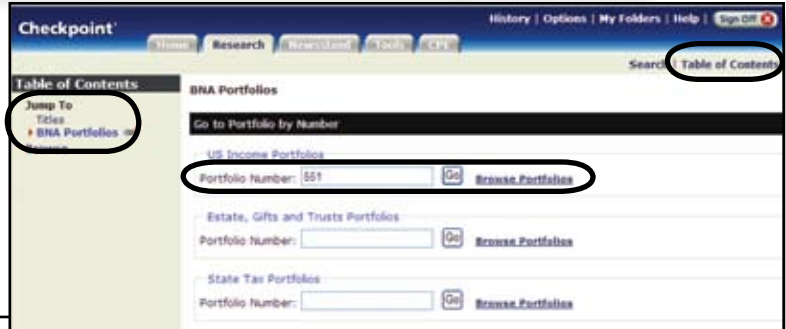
Checkpoint

History | Options | My Folders | Help | Sign Off

Home Research Newsstand Tools CPE

Search | Table of Contents

Table of Contents

Jump To
Titles
• BNA Portfolios
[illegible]

BNA Portfolios

Go to Portfolio by Number

US Income Portfolios
Portfolio Number: 551 Go Browse Portfolios

Estate, Gifts and Trusts Portfolios
Portfolio Number: Go Browse Portfolios

State Tax Portfolios
Portfolio Number: Go Browse Portfolios